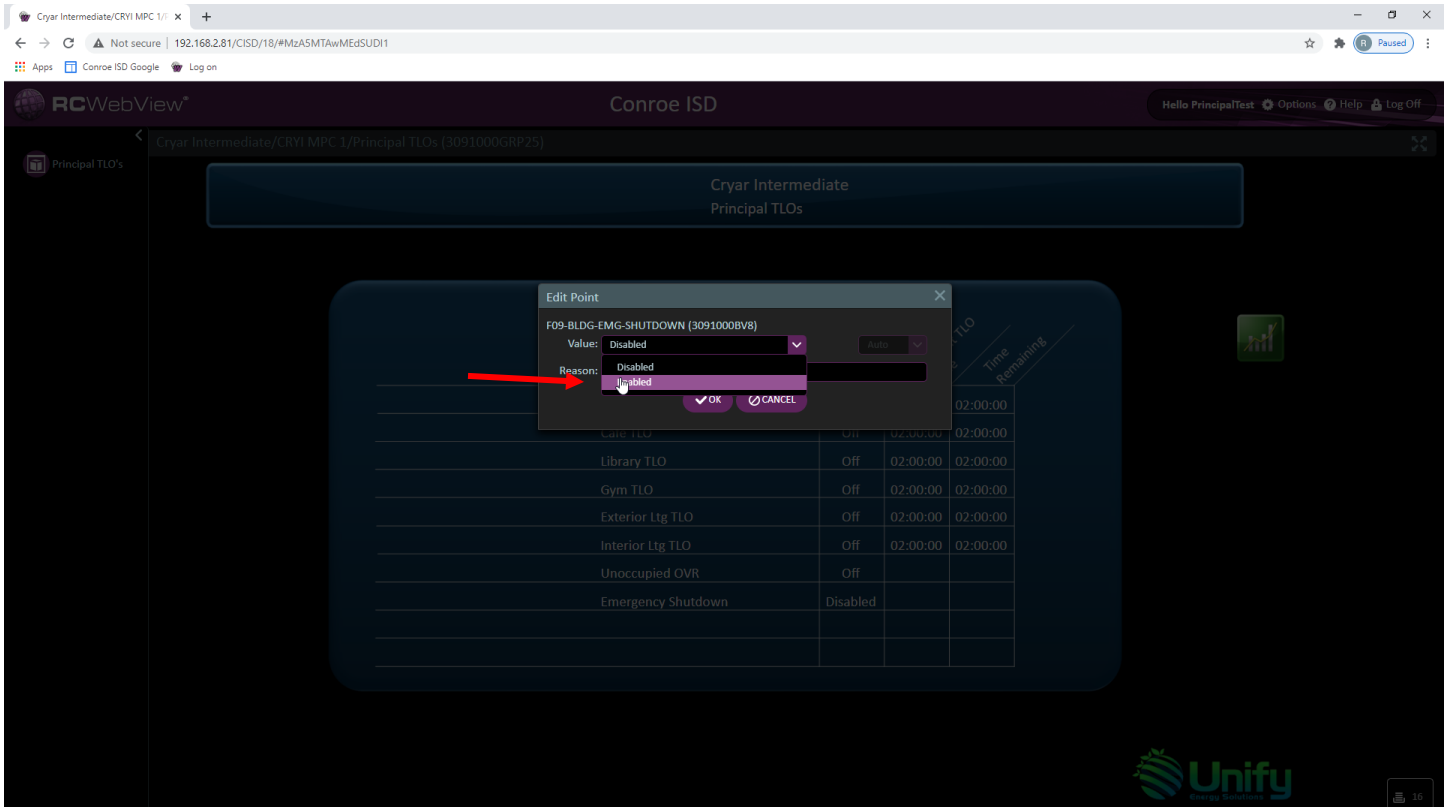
Cryar Intermediate/CRYI MPC 1/I ×
+
Not secure | 192.168.2.81/CISD/18/#MzA5MTAwMEdSUDI1
R Paused
Apps
Conroe ISD Google
Log on

RCWebView®
Conroe ISD
Hello PrincipalTest Options Help Log Off

Principal TLO's

Cryar Intermediate/CRYI MPC 1/Principal TLOs (3091000GRP25)

Cryar Intermediate
Principal TLOs

Edit Point
F09-BLDG-EMG-SHUTDOWN (3091000BV8)
Value: Disabled
Auto
Reason:
Disabled
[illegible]abled
OK
CANCEL

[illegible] TLO
Time Remaining

| | | | |
|---|---|---|---|
| | | | 02:00:00 |
| Cafe TLO | Off | 02:00:00 | 02:00:00 |
| Library TLO | Off | 02:00:00 | 02:00:00 |
| Gym TLO | Off | 02:00:00 | 02:00:00 |
| Exterior Ltg TLO | Off | 02:00:00 | 02:00:00 |
| Interior Ltg TLO | Off | 02:00:00 | 02:00:00 |
| Unoccupied OVR | Off | | |
| Emergency Shutdown | Disabled | | |

Unify
Energy Solutions
16